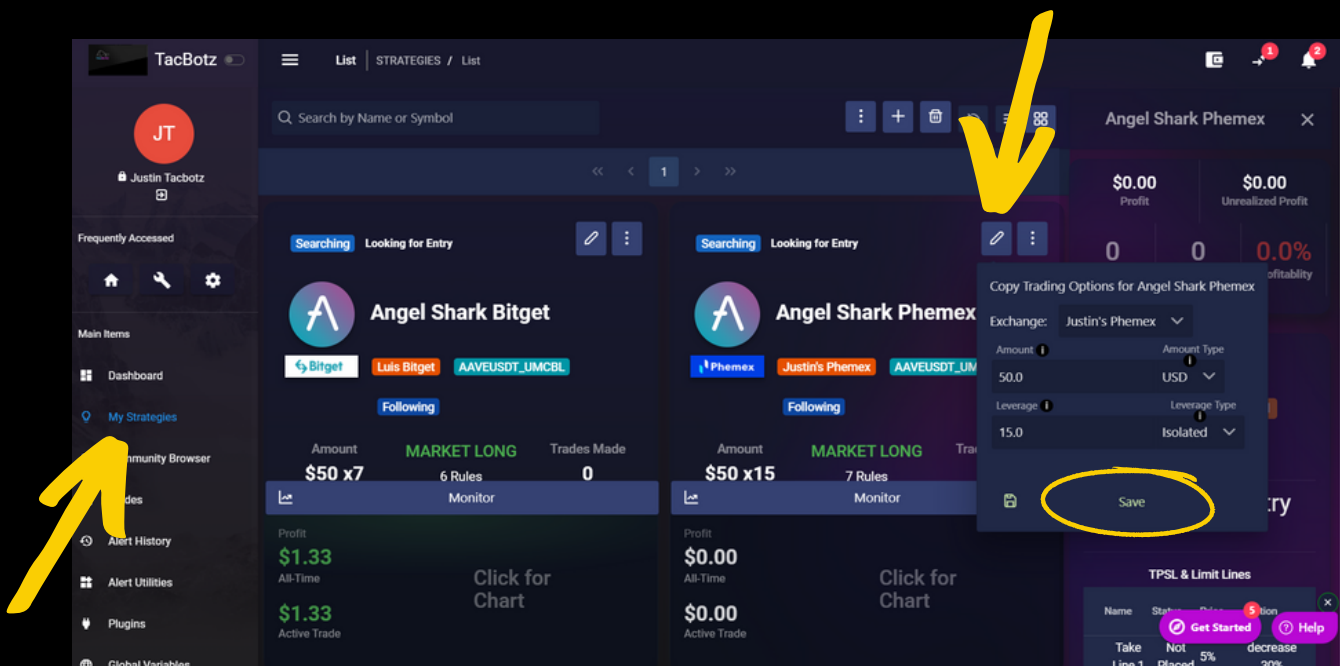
TacBotz

JT

Justin Tacbotz

Frequently Accessed

Main Items

Dashboard

My Strategies

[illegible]mmunity Browser

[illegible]des

Alert History

Alert Utilities

Plugins

Global Variables

List | STRATEGIES / List

Search by Name or Symbol

1

Searching Looking for Entry

Angel Shark Bitget

Bitget Luis Bitget AAVEUSDT_UMCBL

Following

Amount $50 x7

MARKET LONG 6 Rules

Trades Made 0

Monitor

Profit $1.33 All-Time

$1.33 Active Trade

Click for Chart

Searching Looking for Entry

Angel Shark Phemex

Phemex Justin's Phemex AAVEUSDT_U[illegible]

Following

Amount $50 x15

MARKET LONG 7 Rules

Tra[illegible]

Monitor

Profit $0.00 All-Time

$0.00 Active Trade

Click for Chart

Copy Trading Options for Angel Shark Phemex

Exchange: Justin's Phemex

Amount 50.0

Amount Type USD

Leverage 15.0

Leverage Type Isolated

Save

Angel Shark Phemex

$0.00 Profit

$0.00 Unrealized Profit

0 0 0.0%

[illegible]ofitability

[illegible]try

TPSL & Limit Lines

| Name | Status | Price | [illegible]tion |
|---|---|---|---|
| Take Line 1 | Not Placed | 5% | decrease 30% |

Get Started 5

Help

1

2